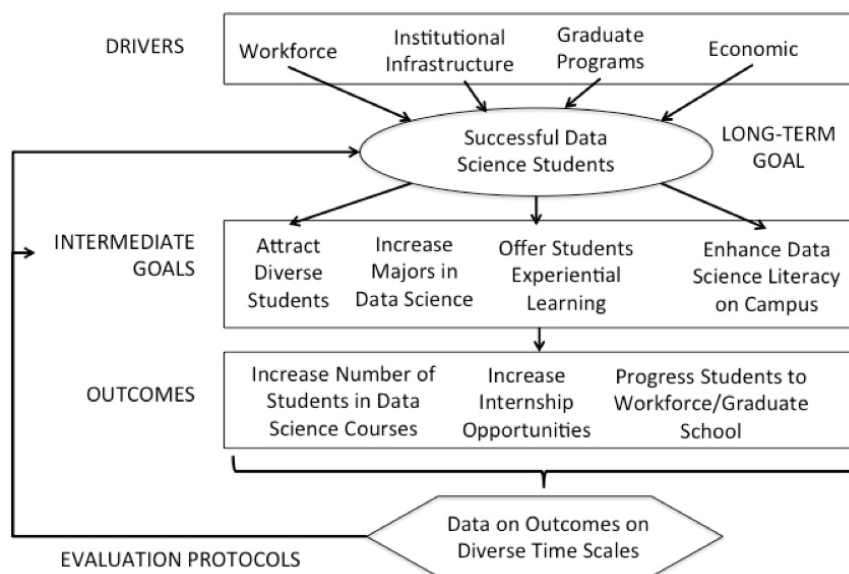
DRIVERS

Workforce

Institutional Infrastructure

Graduate Programs

Economic

Successful Data Science Students

LONG-TERM GOAL

INTERMEDIATE GOALS

Attract Diverse Students

Increase Majors in Data Science

Offer Students Experiential Learning

Enhance Data Science Literacy on Campus

OUTCOMES

Increase Number of Students in Data Science Courses

Increase Internship Opportunities

Progress Students to Workforce/Graduate School

Data on Outcomes on Diverse Time Scales

EVALUATION PROTOCOLS